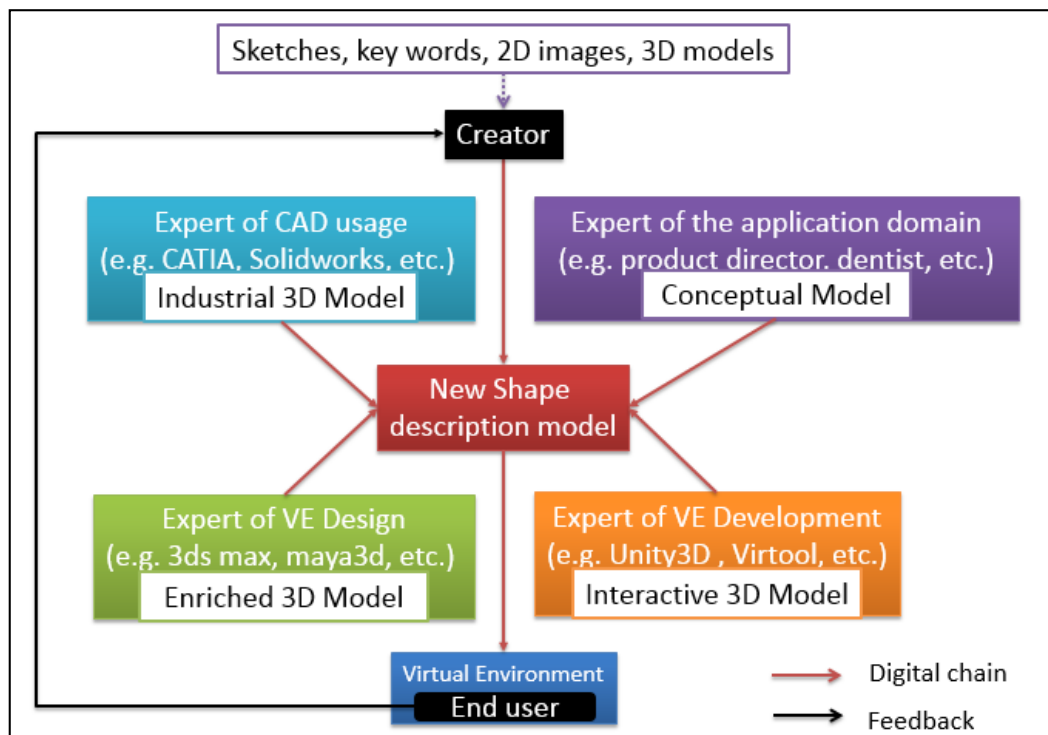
Sketches, key words, 2D images, 3D models

Creator

Expert of CAD usage
(e.g. CATIA, Solidworks, etc.)
Industrial 3D Model

Expert of the application domain
(e.g. product director. dentist, etc.)
Conceptual Model

New Shape
description model

Expert of VE Design
(e.g. 3ds max, maya3d, etc.)
Enriched 3D Model

Expert of VE Development
(e.g. Unity3D , Virtool, etc.)
Interactive 3D Model

Virtual Environment
End user

Digital chain
Feedback